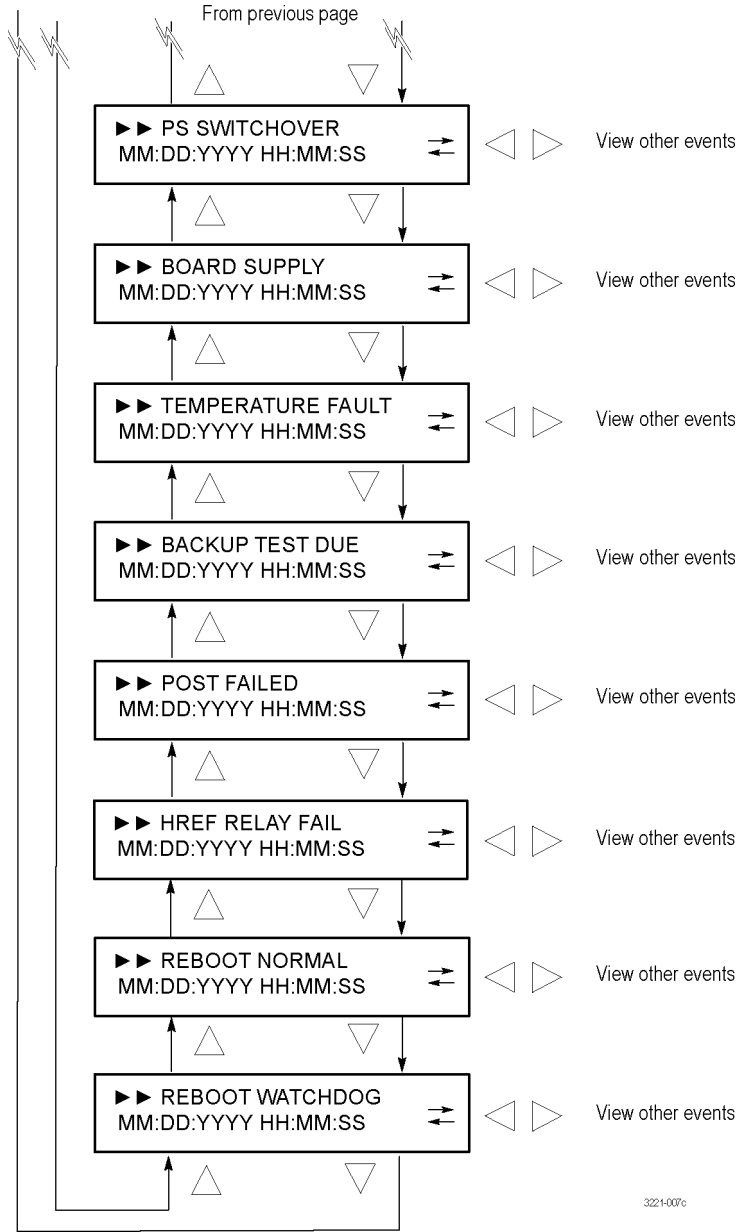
From previous page

►► PS SWITCHOVER
MM:DD:YYYY HH:MM:SS

View other events

►► BOARD SUPPLY
MM:DD:YYYY HH:MM:SS

View other events

►► TEMPERATURE FAULT
MM:DD:YYYY HH:MM:SS

View other events

►► BACKUP TEST DUE
MM:DD:YYYY HH:MM:SS

View other events

►► POST FAILED
MM:DD:YYYY HH:MM:SS

View other events

►► HREF RELAY FAIL
MM:DD:YYYY HH:MM:SS

View other events

►► REBOOT NORMAL
MM:DD:YYYY HH:MM:SS

View other events

►► REBOOT WATCHDOG
MM:DD:YYYY HH:MM:SS

View other events

3221-007c